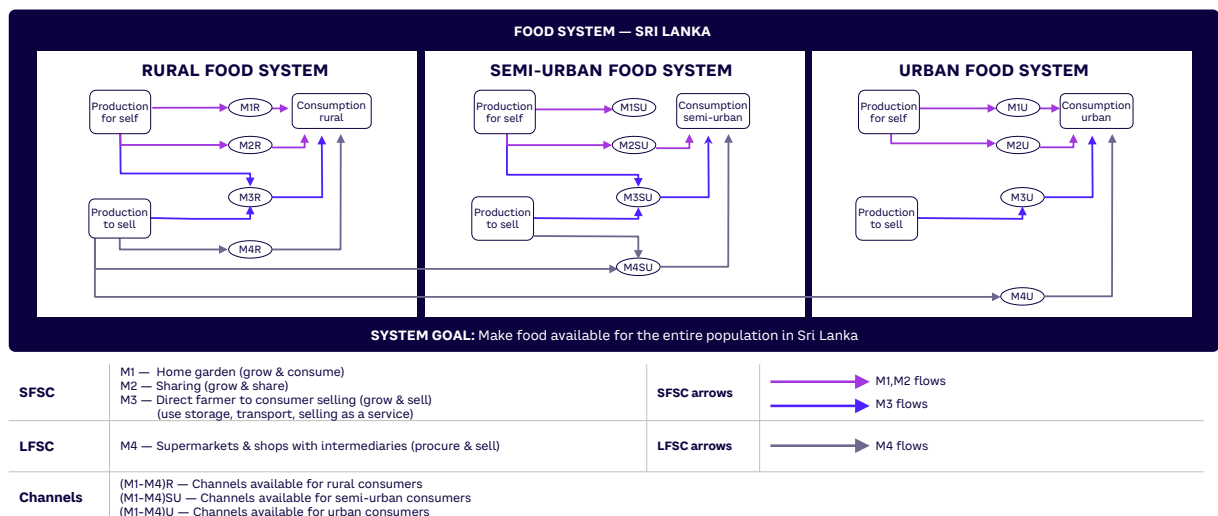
FOOD SYSTEM — SRI LANKA

RURAL FOOD SYSTEM

Production for self

M1R

Consumption rural

M2R

M3R

Production to sell

M4R

SEMI-URBAN FOOD SYSTEM

Production for self

M1SU

Consumption semi-urban

M2SU

M3SU

Production to sell

M4SU

URBAN FOOD SYSTEM

Production for self

M1U

Consumption urban

M2U

M3U

Production to sell

M4U

SYSTEM GOAL: Make food available for the entire population in Sri Lanka

| SFSC | M1 — Home garden (grow & consume) M2 — Sharing (grow & share) M3 — Direct farmer to consumer selling (grow & sell) (use storage, transport, selling as a service) | SFSC arrows | M1,M2 flows M3 flows |
|---|---|---|---|
| LFSC | M4 — Supermarkets & shops with intermediaries (procure & sell) | LFSC arrows | M4 flows |
| Channels | (M1-M4)R — Channels available for rural consumers (M1-M4)SU — Channels available for semi-urban consumers (M1-M4)U — Channels available for urban consumers | | |